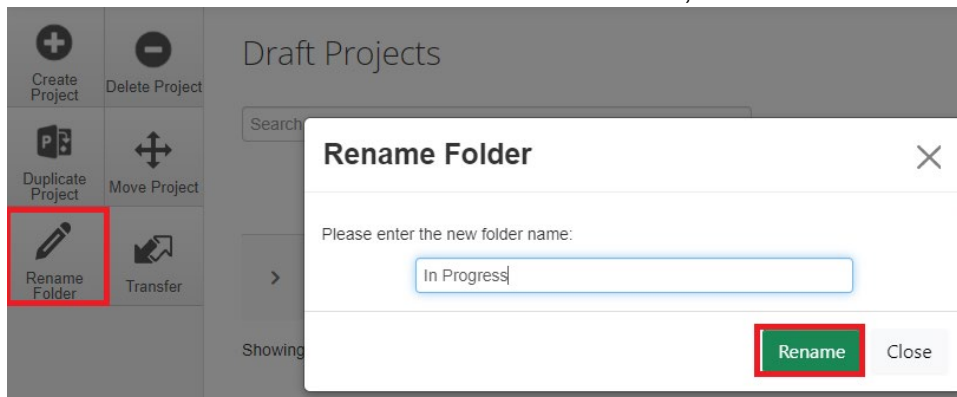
Create Project

Delete Project

Duplicate Project

Move Project

Rename Folder

Transfer

Draft Projects

Search

Showing

Rename Folder

×

Please enter the new folder name:

In Progress

Rename

Close